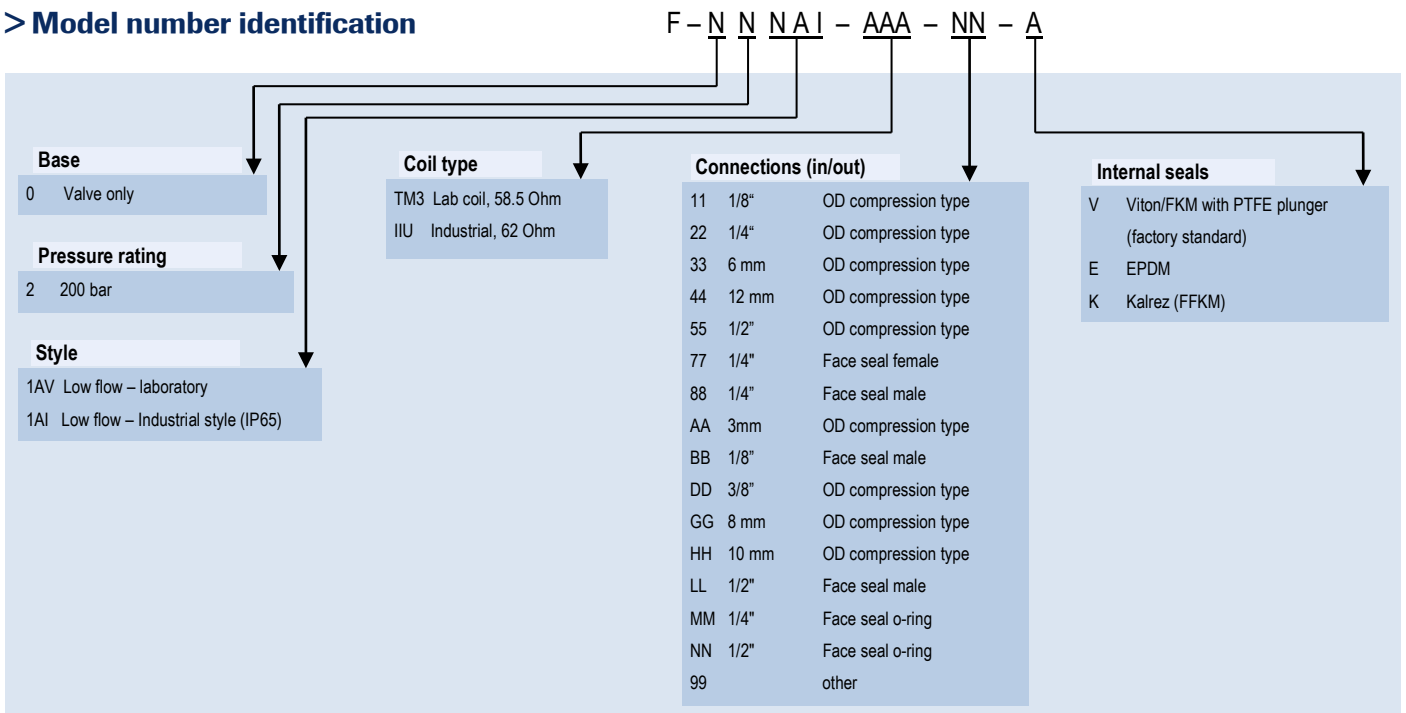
> Model number identification

F – N N NAI – AAA – NN – A

Base
0 Valve only

Pressure rating
2 200 bar

Style
1AV Low flow – laboratory
1AI Low flow – Industrial style (IP65)

Coil type
TM3 Lab coil, 58.5 Ohm
IIU Industrial, 62 Ohm

Connections (in/out)
11 1/8" OD compression type
22 1/4" OD compression type
33 6 mm OD compression type
44 12 mm OD compression type
55 1/2" OD compression type
77 1/4" Face seal female
88 1/4" Face seal male
AA 3mm OD compression type
BB 1/8" Face seal male
DD 3/8" OD compression type
GG 8 mm OD compression type
HH 10 mm OD compression type
LL 1/2" Face seal male
MM 1/4" Face seal o-ring
NN 1/2" Face seal o-ring
99 other

Internal seals
V Viton/FKM with PTFE plunger (factory standard)
E EPDM
K Kalrez (FFKM)